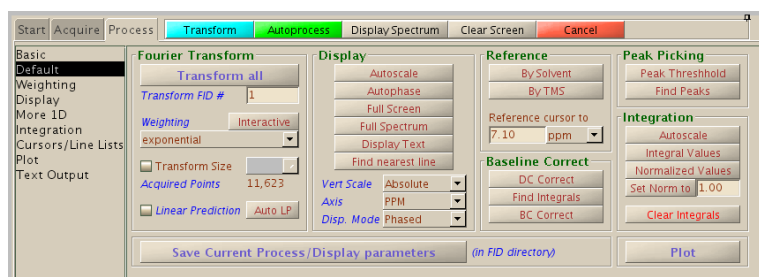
Start Acquire Process Transform Autoprocess Display Spectrum Clear Screen Cancel

Basic
Default
Weighting
Display
More 1D
Integration
Cursors/Line Lists
Plot
Text Output

Fourier Transform
Transform all
Transform FID # 1
Weighting Interactive
exponential
Transform Size
Acquired Points 11,623
Linear Prediction Auto LP

Display
Autoscale
Autophase
Full Screen
Full Spectrum
Display Text
Find nearest line
Vert Scale Absolute
Axis PPM
Disp. Mode Phased

Reference
By Solvent
By TMS
Reference cursor to
7.10 ppm

Baseline Correct
DC Correct
Find Integrals
BC Correct

Peak Picking
Peak Threshhold
Find Peaks

Integration
Autoscale
Integral Values
Normalized Values
Set Norm to 1.00
Clear Integrals

Save Current Process/Display parameters (in FID directory)

Plot